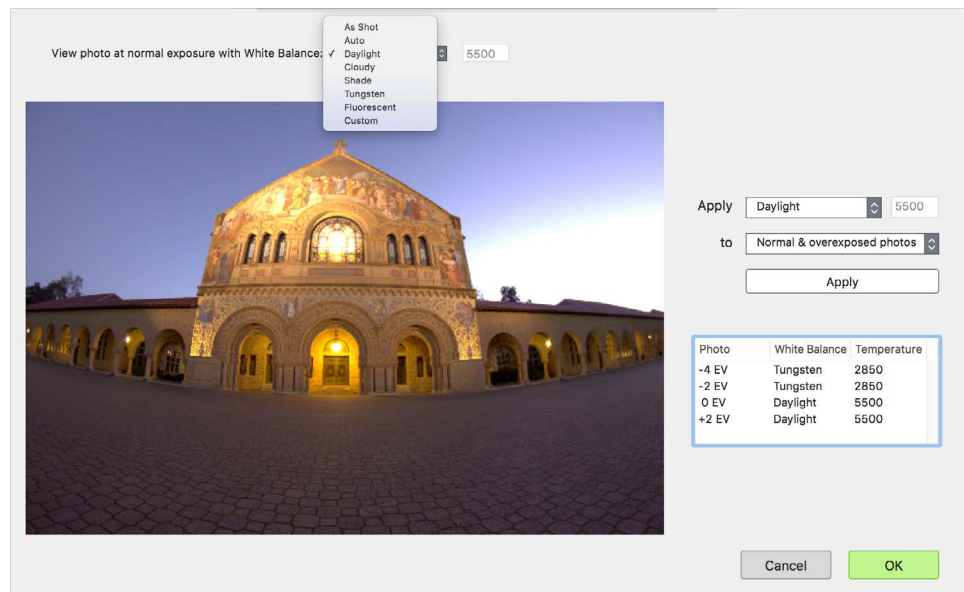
View photo at normal exposure with White Balance:

As Shot
Auto
✓ Daylight
Cloudy
Shade
Tungsten
Fluorescent
Custom

5500

Apply Daylight 5500

to Normal & overexposed photos

Apply

| Photo | White Balance | Temperature |
|---|---|---|
| -4 EV | Tungsten | 2850 |
| -2 EV | Tungsten | 2850 |
| 0 EV | Daylight | 5500 |
| +2 EV | Daylight | 5500 |

Cancel

OK